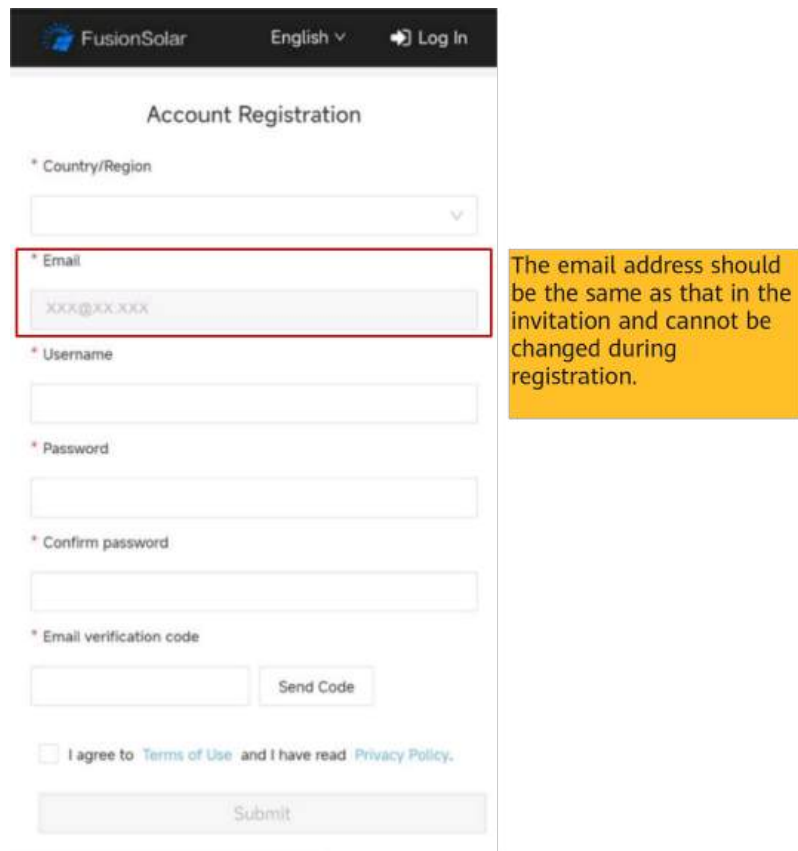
FusionSolar English Log In

Account Registration

* Country/Region

* Email

XXX@XX.XXX

* Username

* Password

* Confirm password

* Email verification code

Send Code

I agree to Terms of Use and I have read Privacy Policy.

Submit

The email address should be the same as that in the invitation and cannot be changed during registration.